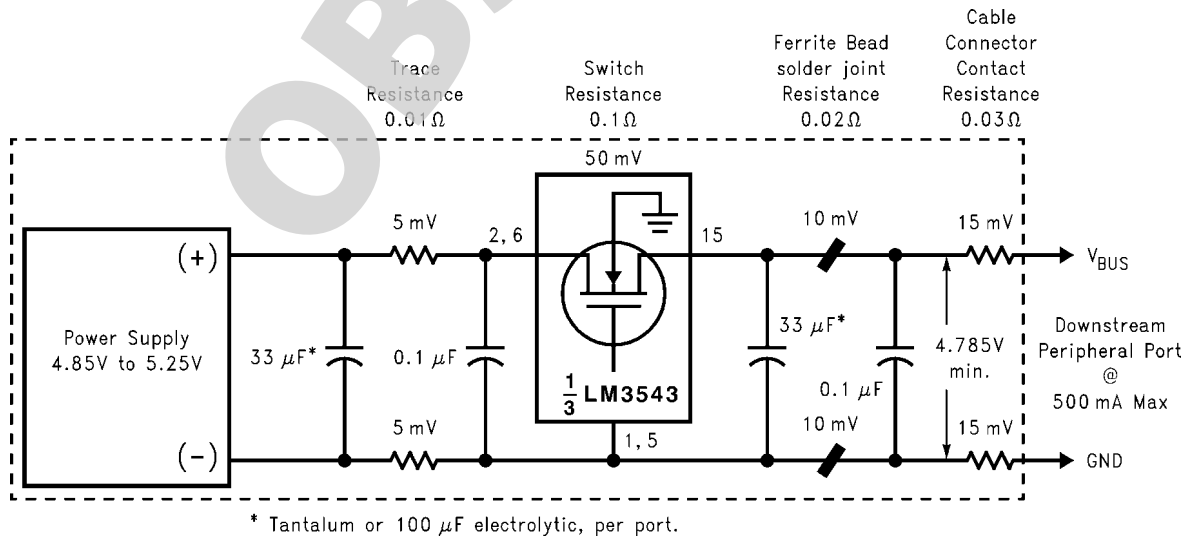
Trace Resistance 0.01Ω

Switch Resistance 0.1Ω

Ferrite Bead solder joint Resistance 0.02Ω

Cable Connector Contact Resistance 0.03Ω

50 mV

Power Supply 4.85V to 5.25V

(+)

(−)

33 $\mu$F*

5 mV

5 mV

2, 6

0.1 $\mu$F

15

$\frac{1}{3}$ LM3543

1, 5

33 $\mu$F*

10 mV

10 mV

0.1 $\mu$F

4.785V min.

15 mV

15 mV

$V_{BUS}$

GND

Downstream Peripheral Port @ 500 mA Max

* Tantalum or 100 $\mu$F electrolytic, per port.